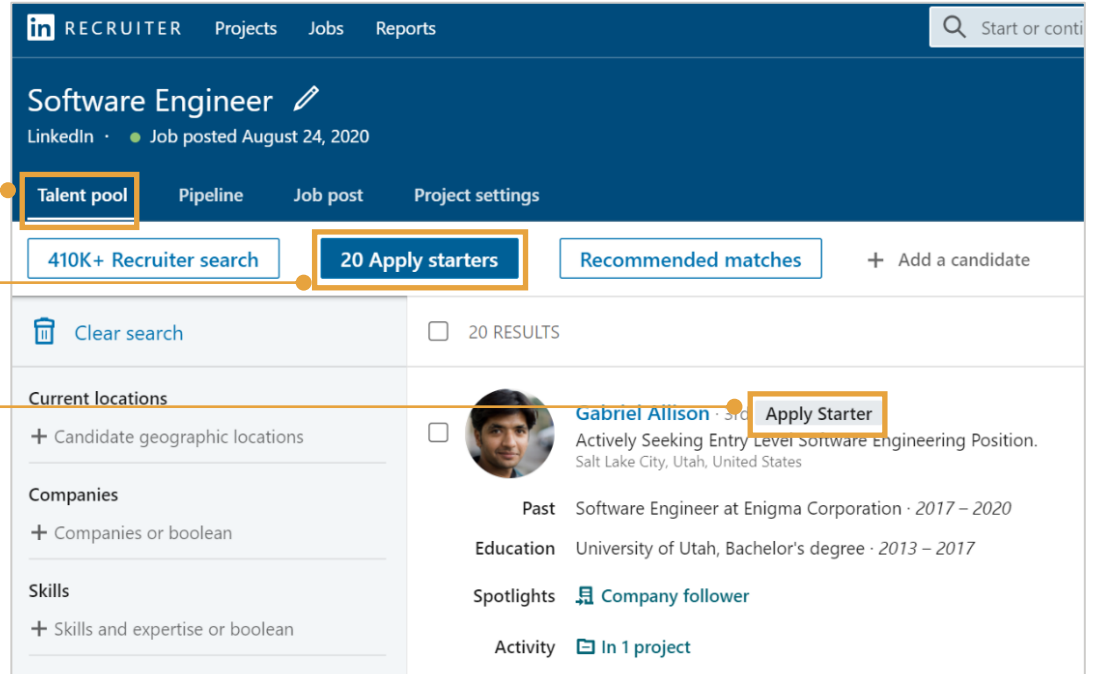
in RECRUITER Projects Jobs Reports

Start or conti

Software Engineer

LinkedIn · Job posted August 24, 2020

Talent pool Pipeline Job post Project settings

410K+ Recruiter search

20 Apply starters

Recommended matches

+ Add a candidate

Clear search

20 RESULTS

Current locations

+ Candidate geographic locations

Companies

+ Companies or boolean

Skills

+ Skills and expertise or boolean

Gabriel Allison · 3rd Apply Starter

Actively Seeking Entry Level Software Engineering Position.

Salt Lake City, Utah, United States

Past Software Engineer at Enigma Corporation · 2017 – 2020

Education University of Utah, Bachelor's degree · 2013 – 2017

Spotlights Company follower

Activity In 1 project